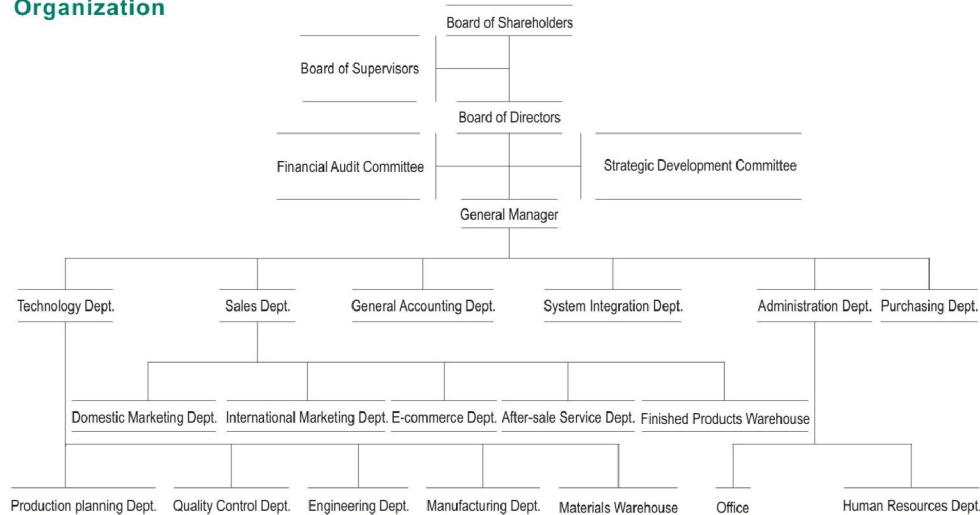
Organization

Board of Shareholders

Board of Supervisors

Board of Directors

Financial Audit Committee

Strategic Development Committee

General Manager

Technology Dept.

Sales Dept.

General Accounting Dept.

System Integration Dept.

Administration Dept.

Purchasing Dept.

Domestic Marketing Dept.

International Marketing Dept.

E-commerce Dept.

After-sale Service Dept.

Finished Products Warehouse

Production planning Dept.

Quality Control Dept.

Engineering Dept.

Manufacturing Dept.

Materials Warehouse

Office

Human Resources Dept.